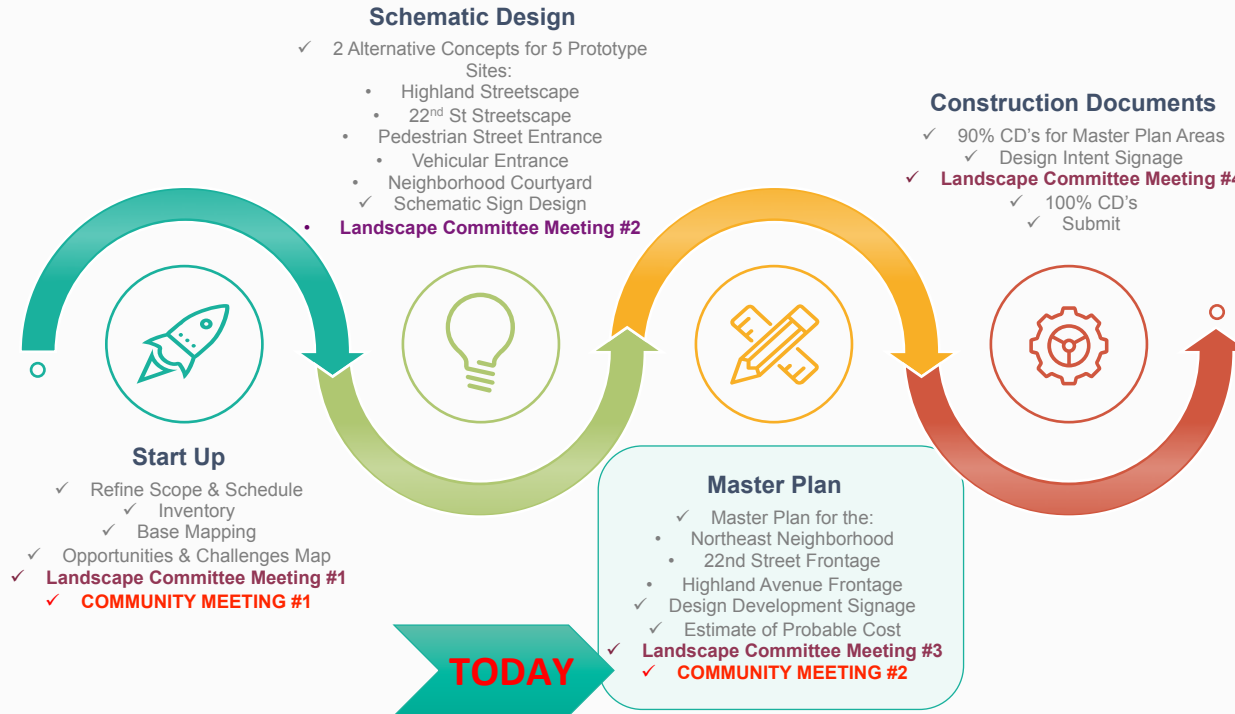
Schematic Design
✓ 2 Alternative Concepts for 5 Prototype Sites:
• Highland Streetscape
• 22$^{nd}$ St Streetscape
• Pedestrian Street Entrance
• Vehicular Entrance
• Neighborhood Courtyard
✓ Schematic Sign Design
• Landscape Committee Meeting #2

Construction Documents
✓ 90% CD's for Master Plan Areas
✓ Design Intent Signage
✓ Landscape Committee Meeting #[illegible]
✓ 100% CD's
✓ Submit

Start Up
✓ Refine Scope & Schedule
✓ Inventory
✓ Base Mapping
✓ Opportunities & Challenges Map
✓ Landscape Committee Meeting #1
✓ COMMUNITY MEETING #1

Master Plan
✓ Master Plan for the:
• Northeast Neighborhood
• 22nd Street Frontage
• Highland Avenue Frontage
✓ Design Development Signage
✓ Estimate of Probable Cost
✓ Landscape Committee Meeting #3
✓ COMMUNITY MEETING #2

TODAY